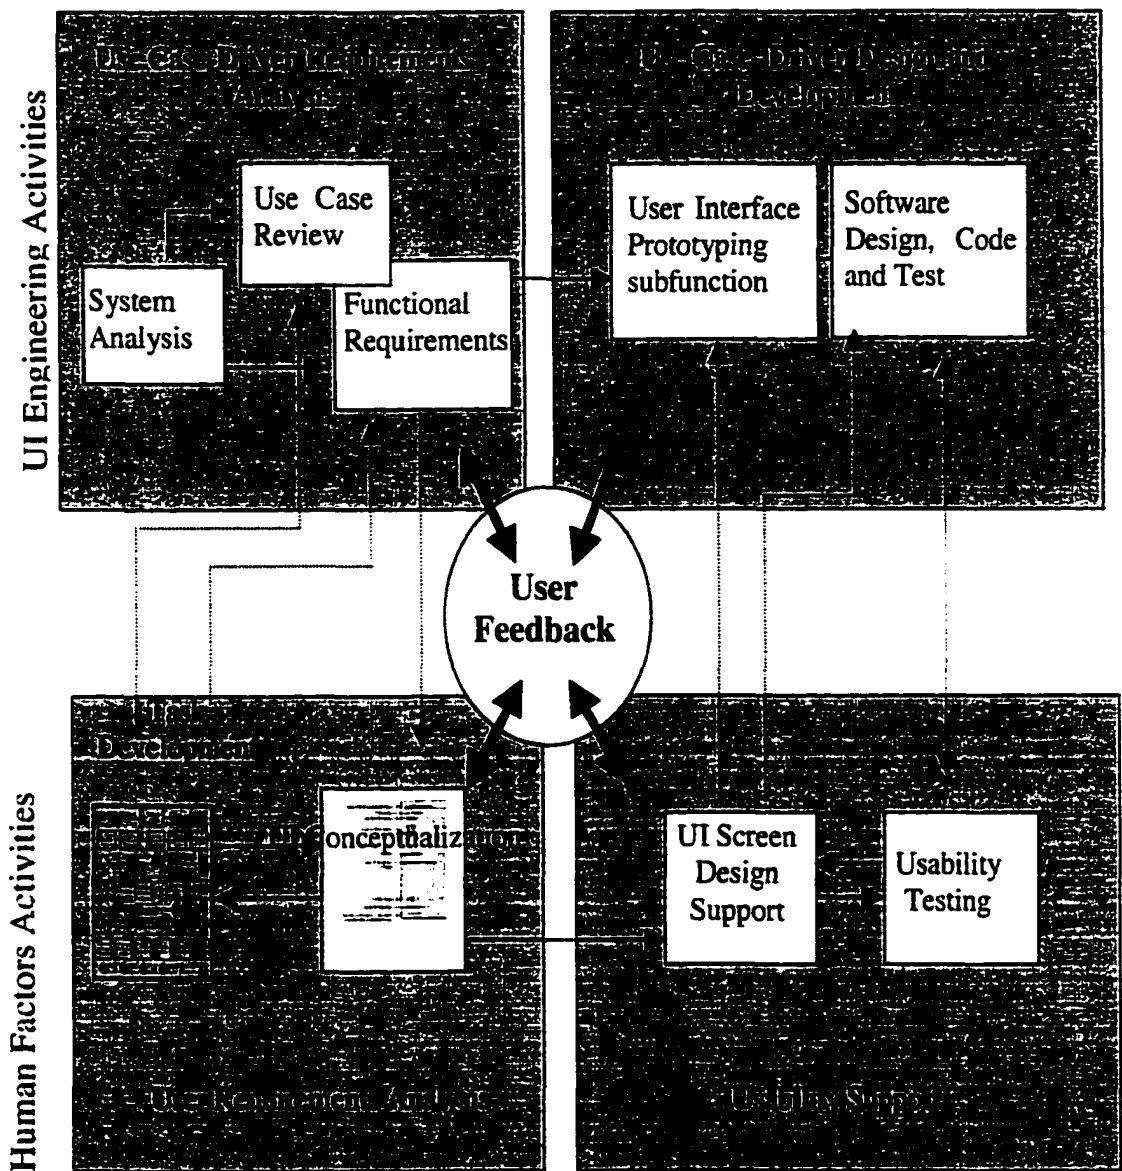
UI Engineering Activities

Use Case-Driven Requirements Analysis

Use Case Review

System Analysis

Functional Requirements

Use Case-Driven Design and Development

User Interface Prototyping subfunction

Software Design, Code and Test

User Feedback

Human Factors Activities

UI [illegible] Development

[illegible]

UI Conceptualization

UI Screen Design Support

Usability Testing

User Requirements Analysis

Usability Support